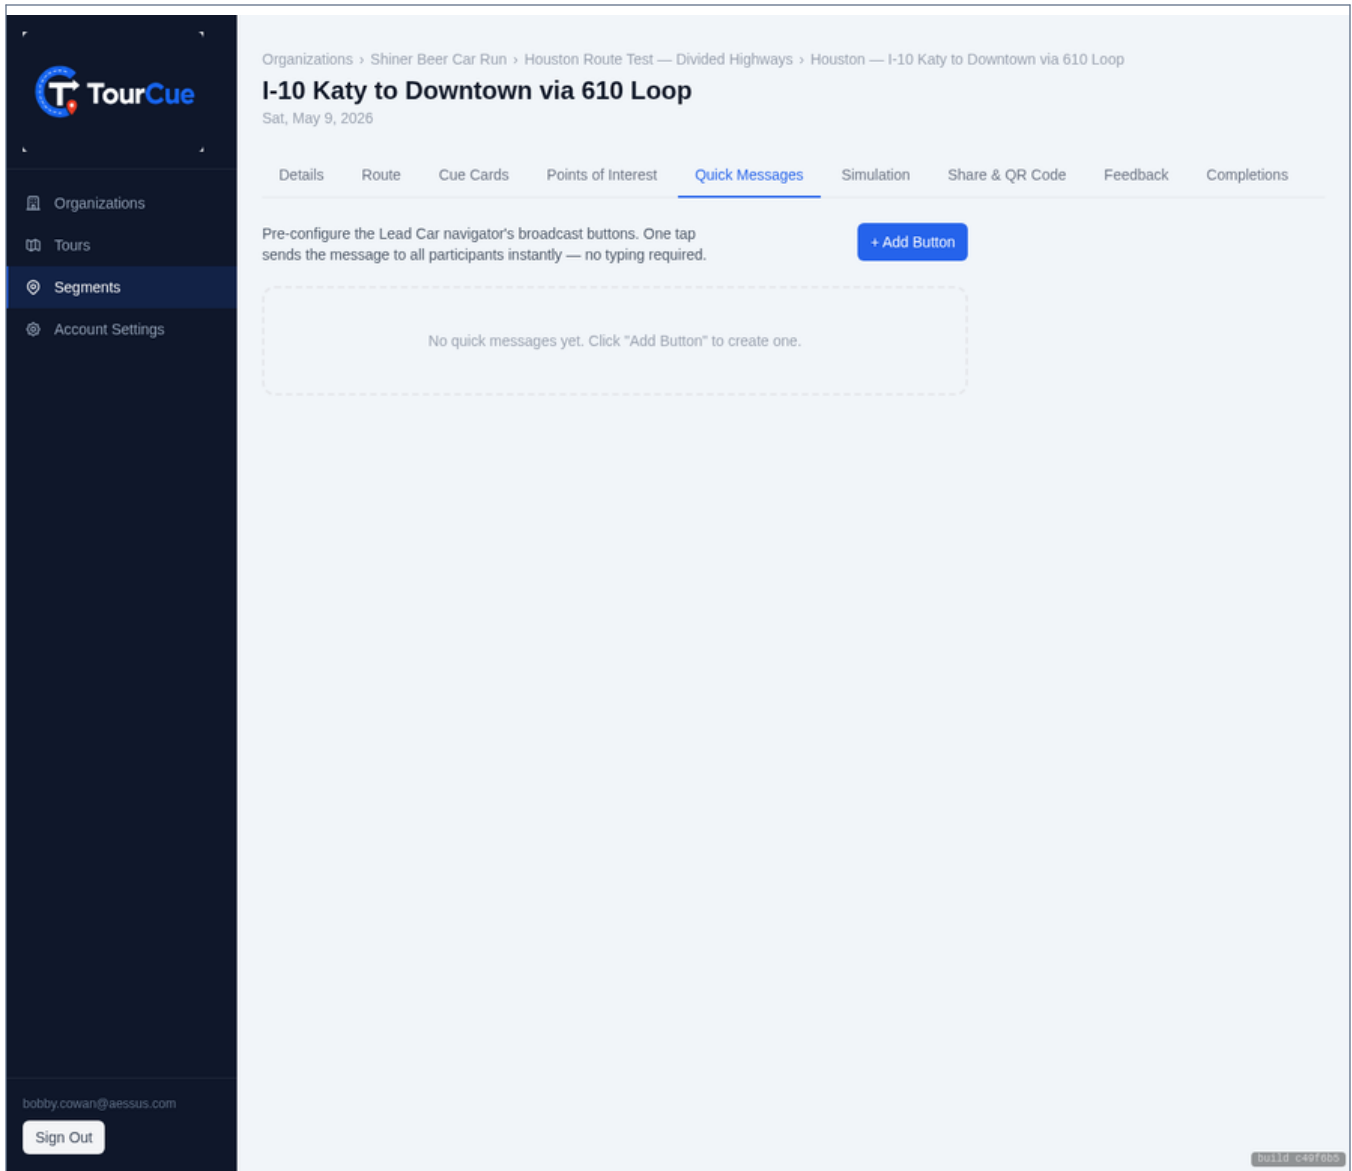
TourCue

Organizations
Tours
Segments
Account Settings

bobby.cowan@aessus.com
Sign Out

Organizations › Shiner Beer Car Run › Houston Route Test — Divided Highways › Houston — I-10 Katy to Downtown via 610 Loop

I-10 Katy to Downtown via 610 Loop

Sat, May 9, 2026

Details Route Cue Cards Points of Interest Quick Messages Simulation Share & QR Code Feedback Completions

Pre-configure the Lead Car navigator's broadcast buttons. One tap sends the message to all participants instantly — no typing required.

+ Add Button

No quick messages yet. Click "Add Button" to create one.

build c49f6b5